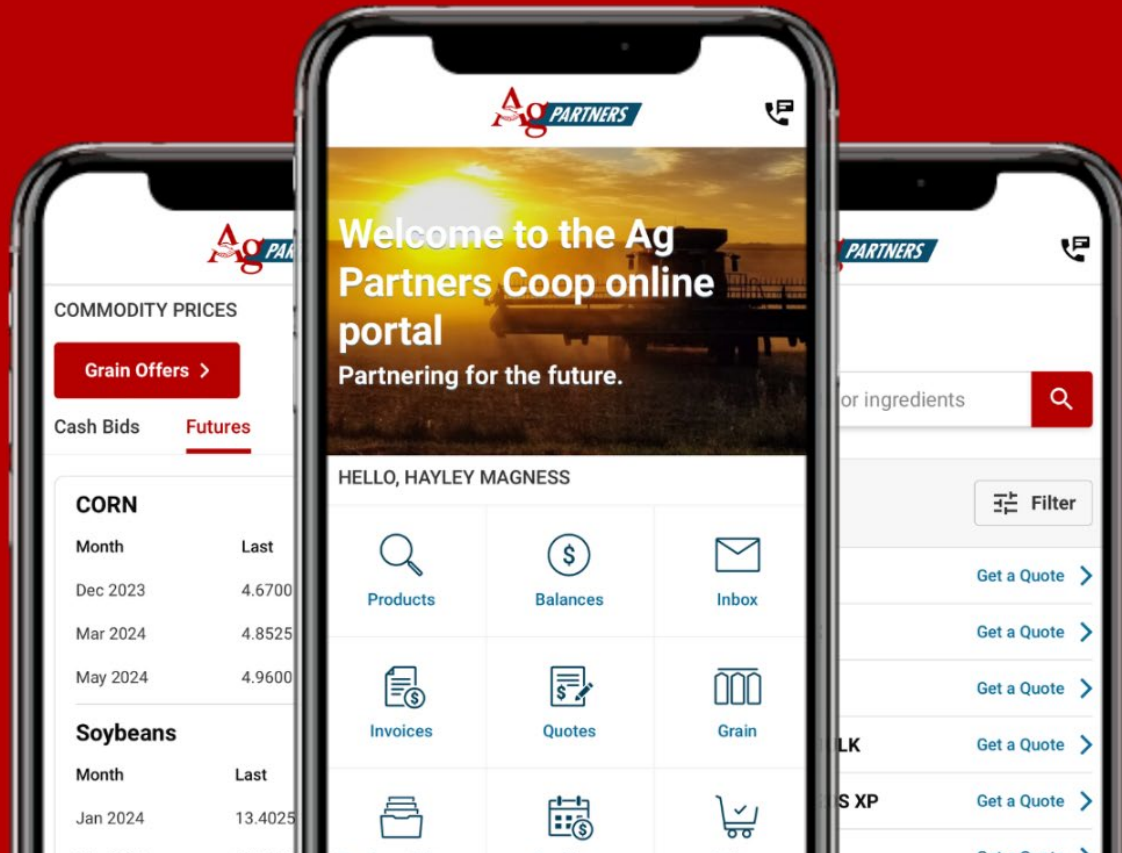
Ag PAR

COMMODITY PRICES

Grain Offers >

Cash Bids Futures

CORN

| Month | Last |
|---|---|
| Dec 2023 | 4.6700 |
| Mar 2024 | 4.8525 |
| May 2024 | 4.9600 |

Soybeans

| Month | Last |
|---|---|
| Jan 2024 | 13.4025 |

Ag PARTNERS

Welcome to the Ag Partners Coop online portal

Partnering for the future.

HELLO, HAYLEY MAGNESS

Products Balances Inbox

Invoices Quotes Grain

PARTNERS

or ingredients

Filter

Get a Quote >

Get a Quote >

Get a Quote >

LK Get a Quote >

S XP Get a Quote >